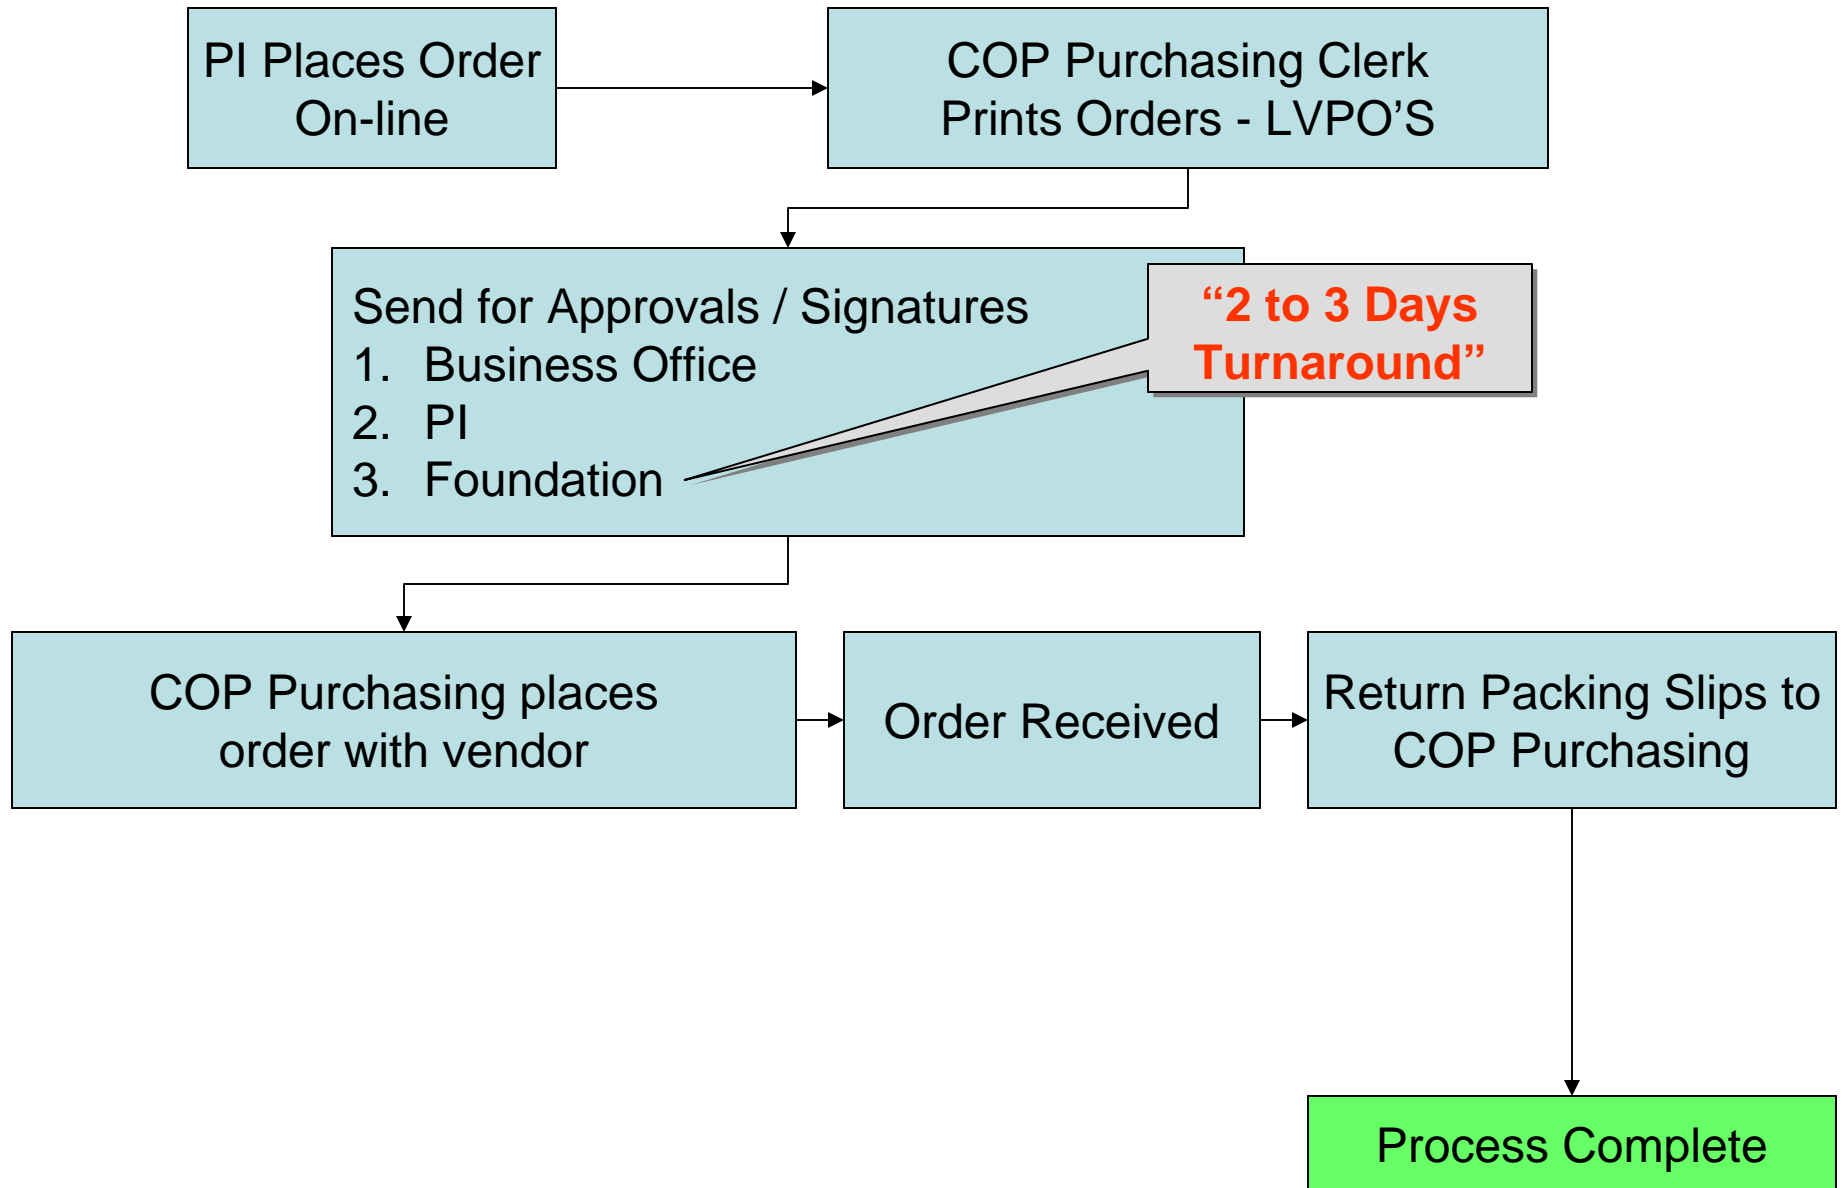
PI Places Order On-line

COP Purchasing Clerk Prints Orders - LVPO’S

Send for Approvals / Signatures
1. Business Office
2. PI
3. Foundation

“2 to 3 Days Turnaround”

COP Purchasing places order with vendor

Order Received

Return Packing Slips to COP Purchasing

Process Complete